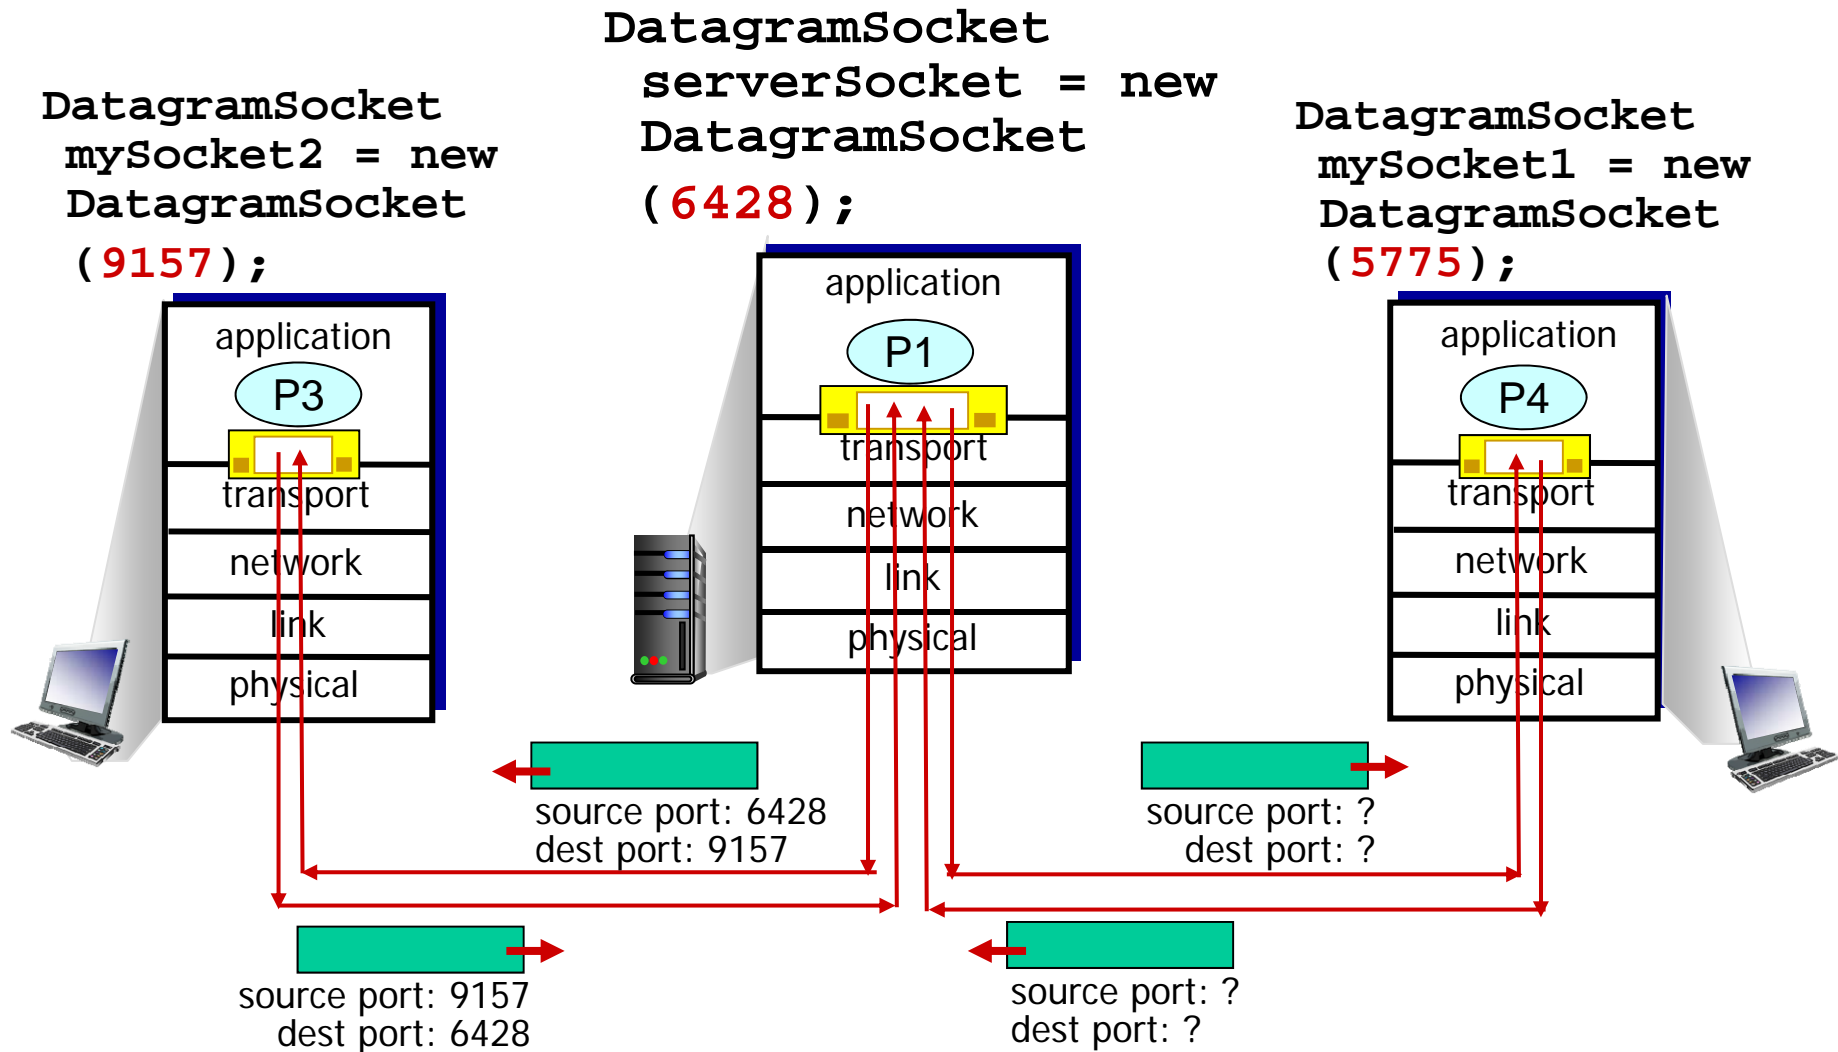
DatagramSocket mySocket2 = new DatagramSocket (9157);

DatagramSocket serverSocket = new DatagramSocket (6428);

DatagramSocket mySocket1 = new DatagramSocket (5775);

application
P3
transport
network
link
physical

application
P1
transport
network
link
physical

application
P4
transport
network
link
physical

source port: 6428
dest port: 9157

source port: ?
dest port: ?

source port: 9157
dest port: 6428

source port: ?
dest port: ?